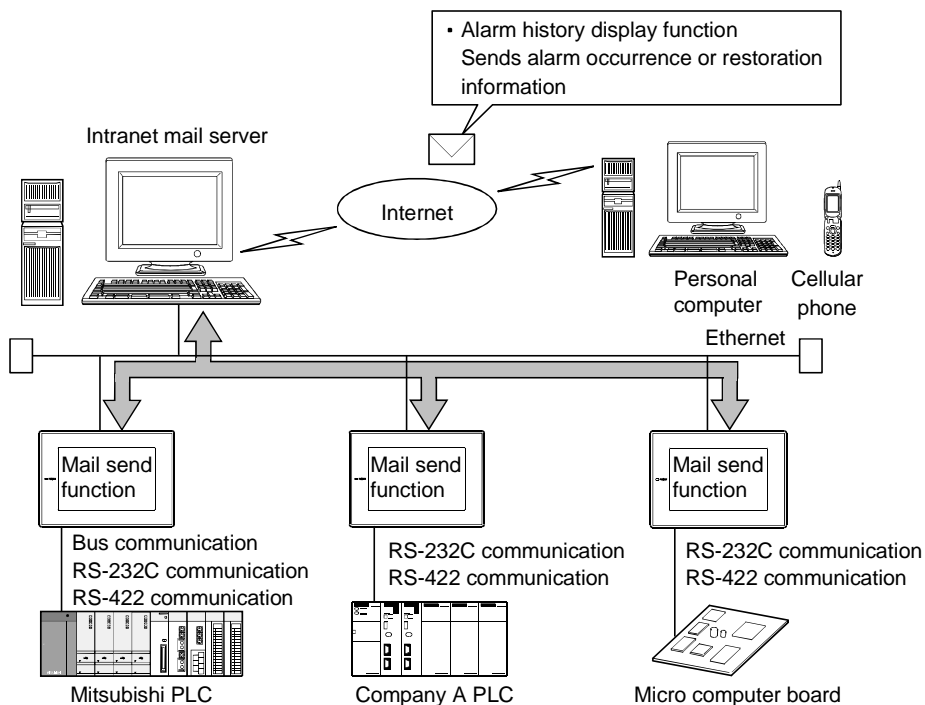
• Alarm history display function
Sends alarm occurrence or restoration information

Intranet mail server

Internet

Personal computer

Cellular phone

Ethernet

Mail send function

Mail send function

Mail send function

Bus communication
RS-232C communication
RS-422 communication

RS-232C communication
RS-422 communication

RS-232C communication
RS-422 communication

Mitsubishi PLC

Company A PLC

Micro computer board